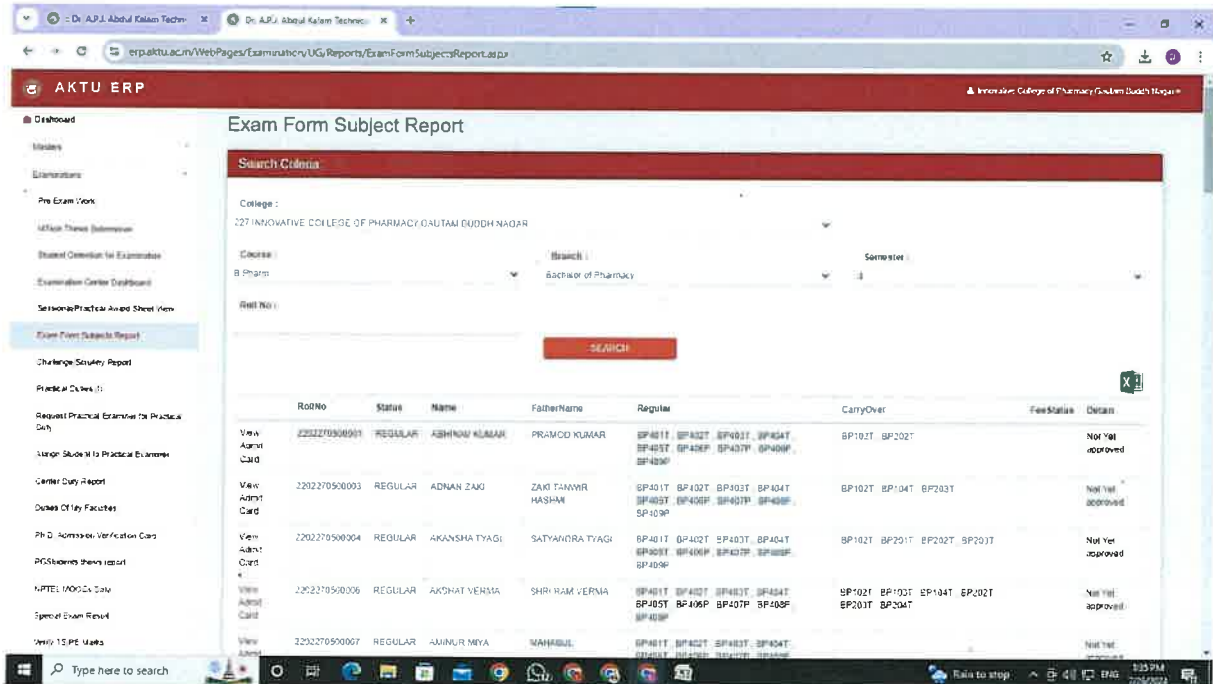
Dr. A.P.J. Abdul Kalam Techn | Dr. A.P.J. Abdul Kalam Techn

erp.aktu.ac.in/WebPages/Examination/UG/Reports/ExamFormSubjectsReport.aspx

AKTU ERP

Innovative College of Pharmacy Gautam Buddh Nagar

Dashboard
Masters
Examinations
Pre Exam Work
M.Tech Thesis Submission
Student Detention for Examination
Examination Center Dashboard
Sessional/Practical Award Sheet View
Exam Form Subjects Report
Challenge Scrutiny Report
Practical Duties
Request Practical Examiner for Practical Duty
Assign Student to Practical Examiner
Center Duty Report
Duties Of My Faculties
Ph.D. Admission Verification Cars
PGStudents thesis report
NPTEL MOOCs Duty
Special Exam Result
Verify TS/PE Marks

Exam Form Subject Report

Search Criteria

College :
227 INNOVATIVE COLLEGE OF PHARMACY GAUTAM BUDDH NAGAR

Course : B Pharm
Branch : Bachelor of Pharmacy
Semester : 4

Roll No :

SEARCH

| | RollNo | Status | Name | FatherName | Regular | CarryOver | FeeStatus | Detain |
|---|---|---|---|---|---|---|---|---|
| View Admit Card | 2202270500001 | REGULAR | ABHINAV KUMAR | PRAMOD KUMAR | BP401T, BP402T, BP403T, BP404T, BP405T, BP406P, BP407P, BP408P, BP409P | BP102T, BP202T | | Not Yet approved |
| View Admit Card | 2202270500003 | REGULAR | ADNAN ZAKI | ZAKI TANWIR HASHMI | BP401T, BP402T, BP403T, BP404T, BP405T, BP406P, BP407P, BP408P, BP409P | BP102T, BP104T, BP203T | | Not Yet approved |
| View Admit Card | 2202270500004 | REGULAR | AKANSHA TYAGI | SATYANDRA TYAGI | BP401T, BP402T, BP403T, BP404T, BP405T, BP406P, BP407P, BP408P, BP409P | BP102T, BP201T, BP202T, BP203T | | Not Yet approved |
| View Admit Card | 2202270500006 | REGULAR | AKSHAT VERMA | SHRI RAM VERMA | BP401T, BP402T, BP403T, BP404T, BP405T, BP406P, BP407P, BP408P, BP409P | BP102T, BP103T, BP104T, BP202T, BP203T, BP204T | | Not Yet approved |
| View Admit | 2202270500007 | REGULAR | AMINUR MIYA | MAHABUL | BP401T, BP402T, BP403T, BP404T, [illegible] | | | Not Yet |

Type here to search
Rain to stop ENG 3:35 PM